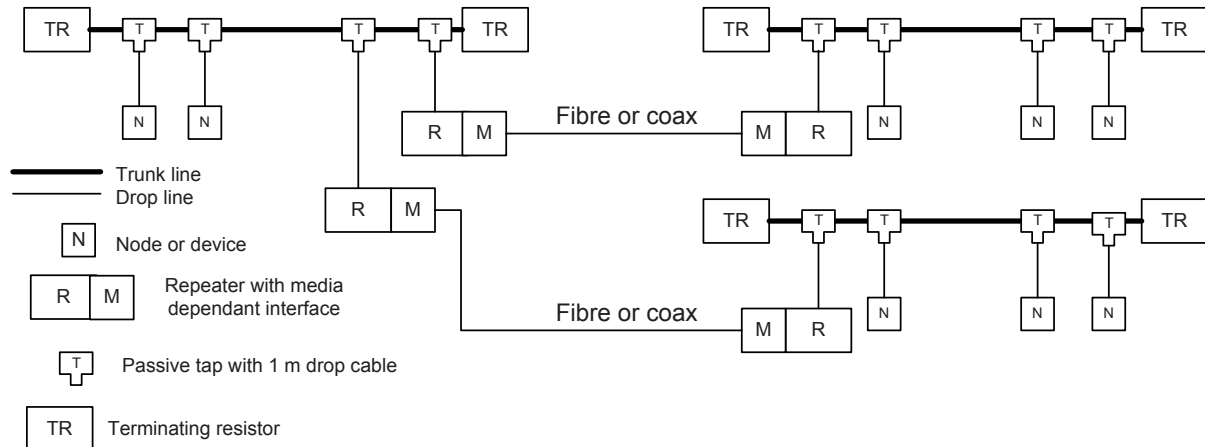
TR T T T T TR
N N
R M
Fibre or coax
M R
TR T T T T TR
N N N

Trunk line
Drop line

R M

N Node or device

R M Repeater with media dependant interface

T Passive tap with 1 m drop cable

TR Terminating resistor

TR T T T T TR
Fibre or coax
M R
N N N